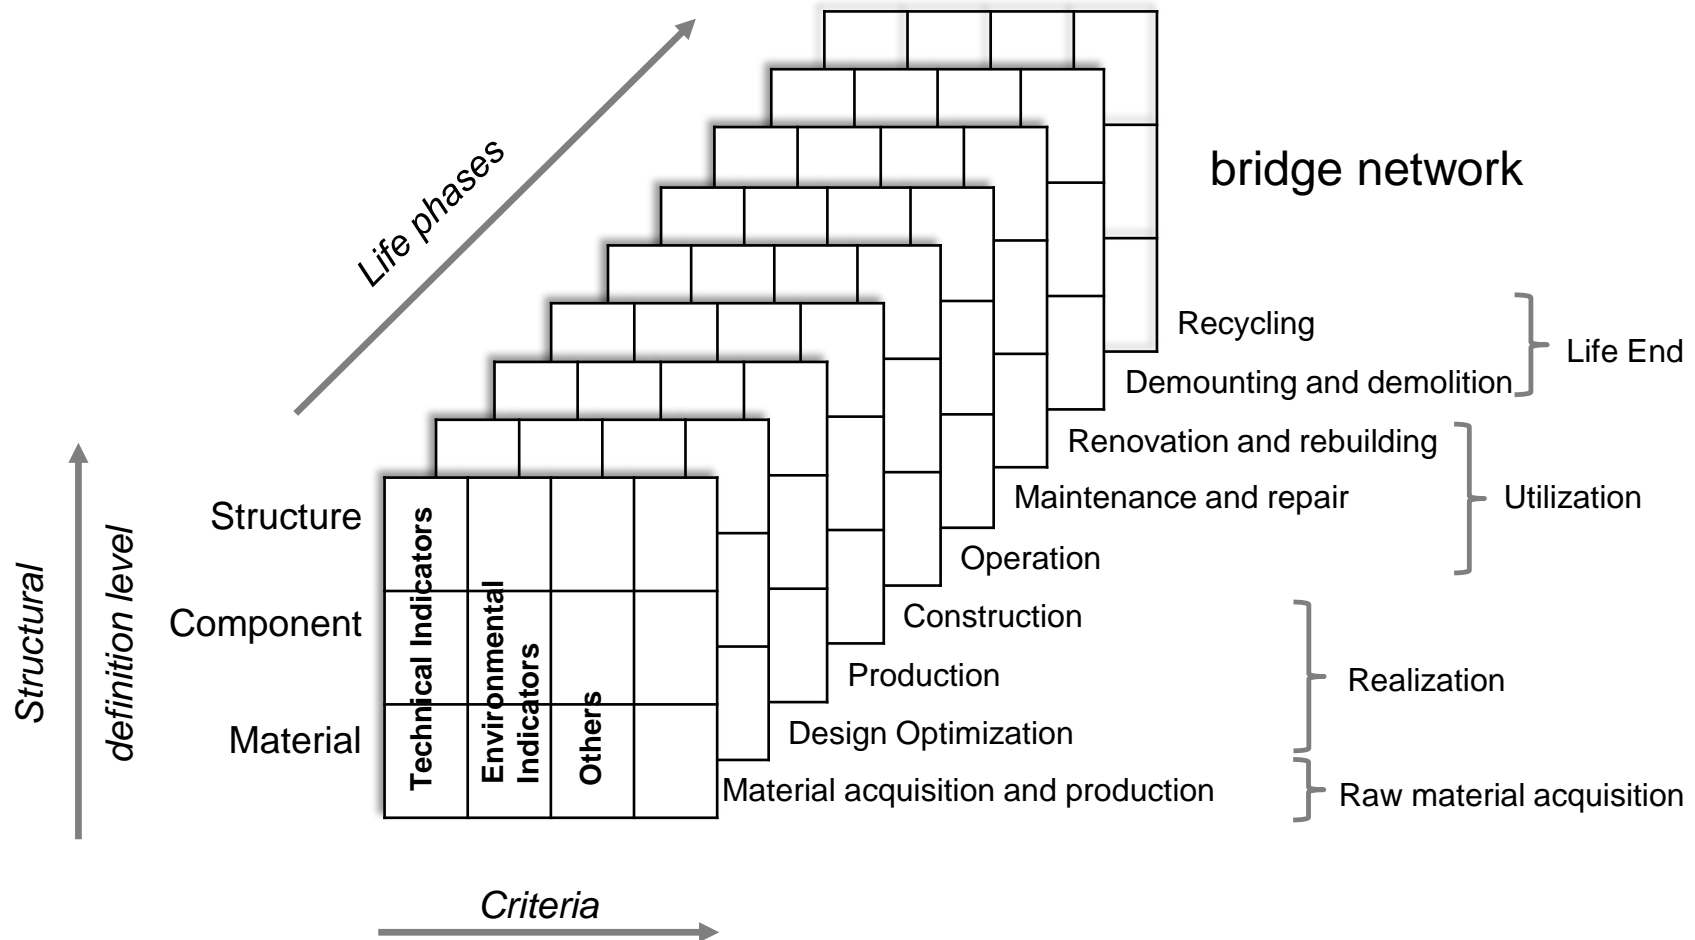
Life phases

bridge network

Recycling
Demounting and demolition
Life End

Renovation and rebuilding
Maintenance and repair
Operation
Utilization

Construction
Production
Design Optimization
Realization

Material acquisition and production
Raw material acquisition

Structure
Component
Material

Technical Indicators
Environmental Indicators
Others

Structural definition level

Criteria